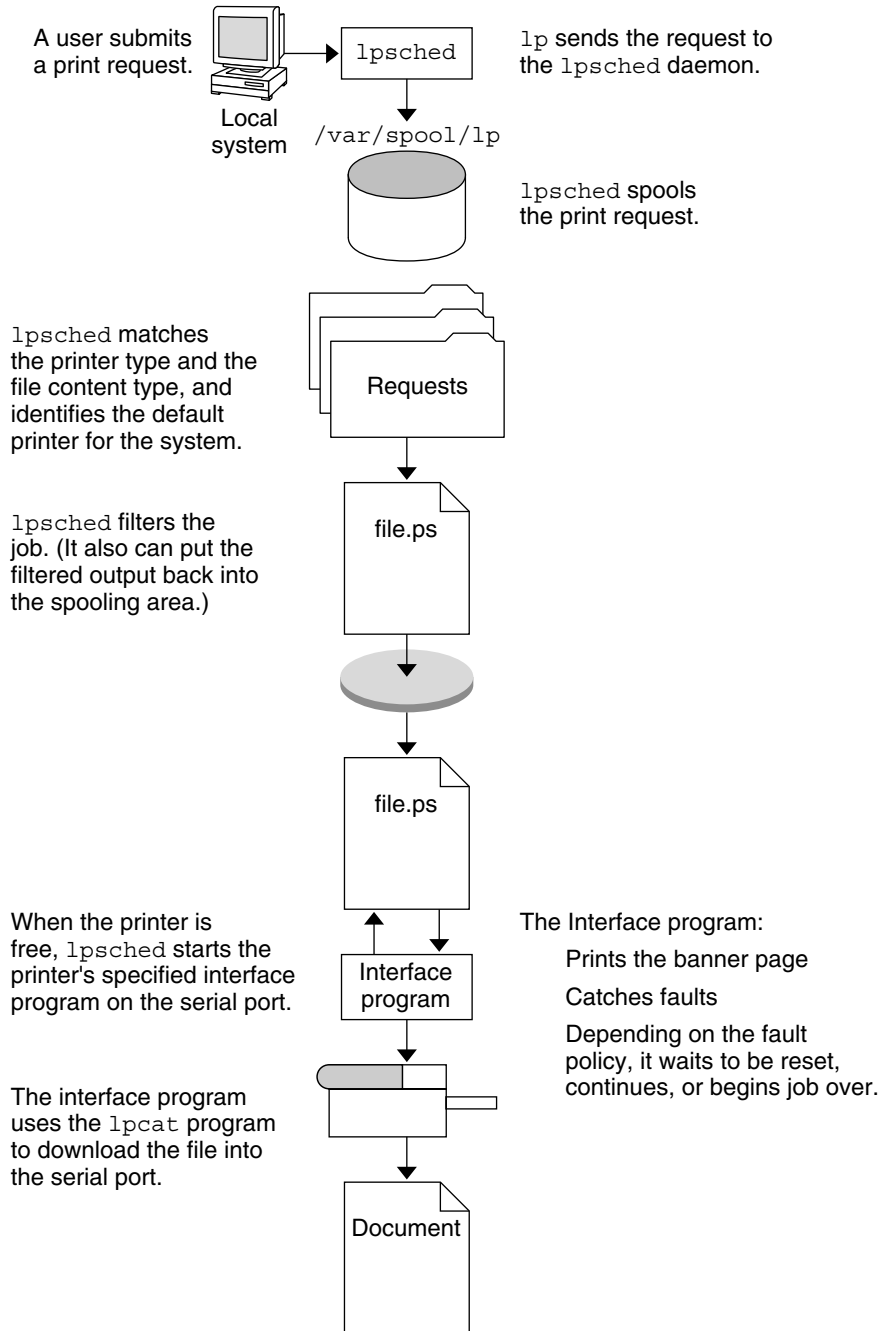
A user submits a print request.

Local system

lpsched

lp sends the request to the lpsched daemon.

/var/spool/lp

lpsched spools the print request.

lpsched matches the printer type and the file content type, and identifies the default printer for the system.

Requests

lpsched filters the job. (It also can put the filtered output back into the spooling area.)

file.ps

file.ps

When the printer is free, lpsched starts the printer's specified interface program on the serial port.

Interface program

The Interface program:

Prints the banner page

Catches faults

Depending on the fault policy, it waits to be reset, continues, or begins job over.

The interface program uses the lpcat program to download the file into the serial port.

Document